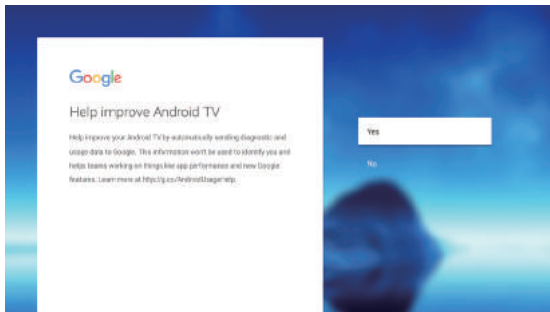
Google

Help improve Android TV

Help improve your Android TV by automatically sending diagnostic and usage data to Google. This information won't be used to identify you and helps teams working on things like app performance and new Google features. Learn more at http://g.co/AndroidUsage/help.

Yes

No